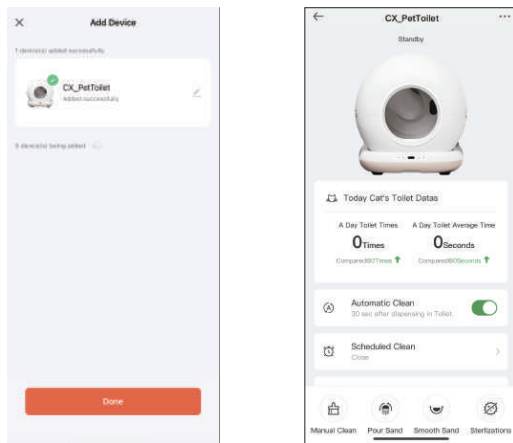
×

Add Device

1 device(s) added successfully

CX_PetToilet
Added successfully

0 device(s) being added

Done

←

CX_PetToilet

···

Standby

Today Cat's Toilet Datas

A Day Toilet Times

0Times

Compared0Times

A Day Toilet Average Time

0Seconds

Compared0Seconds

Automatic Clean
30 sec after dispensing in Toilet.

Scheduled Clean
Close

Manual Clean

Pour Sand

Smooth Sand

Sterilizations